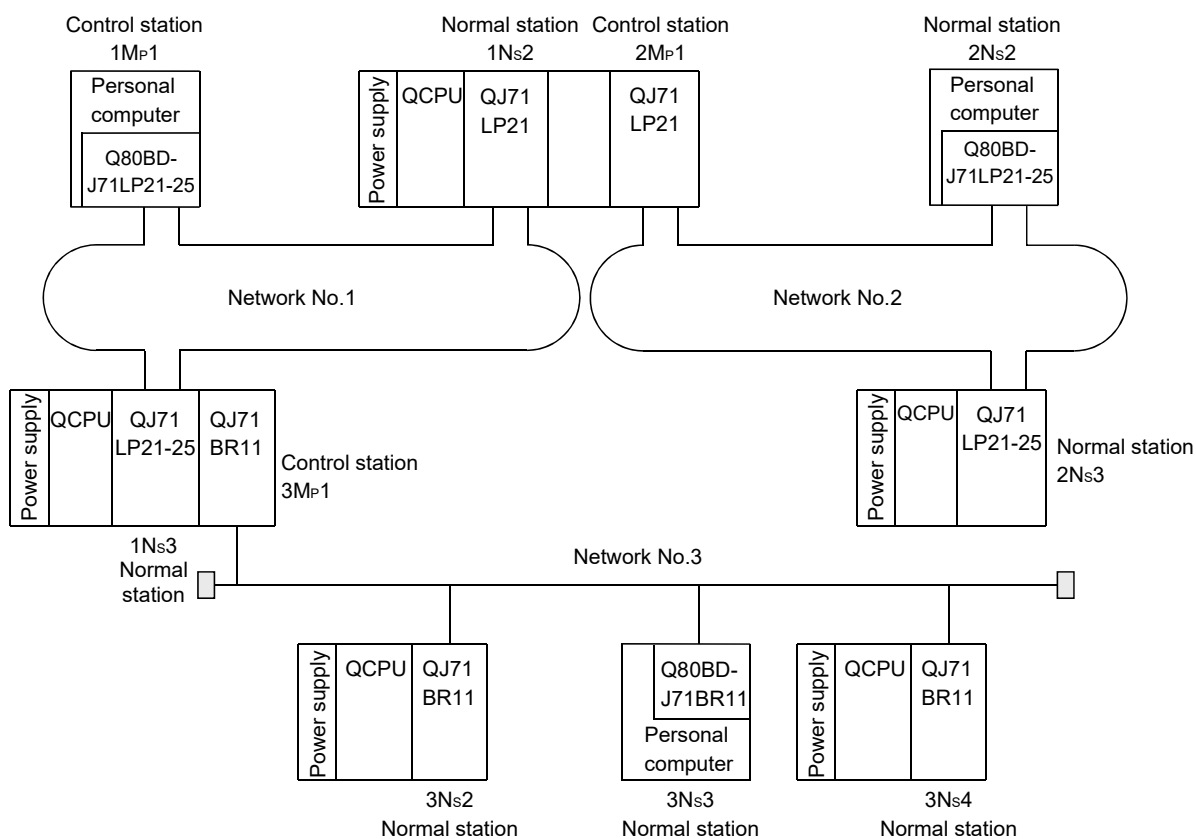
Control station
1MP1

Personal computer

Q80BD-J71LP21-25

Normal station
1NS2

Control station
2MP1

Power supply

QCPU

QJ71 LP21

QJ71 LP21

Normal station
2NS2

Personal computer

Q80BD-J71LP21-25

Network No.1

Network No.2

Power supply

QCPU

QJ71 LP21-25

QJ71 BR11

Control station
3MP1

Power supply

QCPU

QJ71 LP21-25

Normal station
2NS3

1NS3
Normal station

Network No.3

Power supply

QCPU

QJ71 BR11

Q80BD-J71BR11

Personal computer

Power supply

QCPU

QJ71 BR11

3NS2
Normal station

3NS3
Normal station

3NS4
Normal station